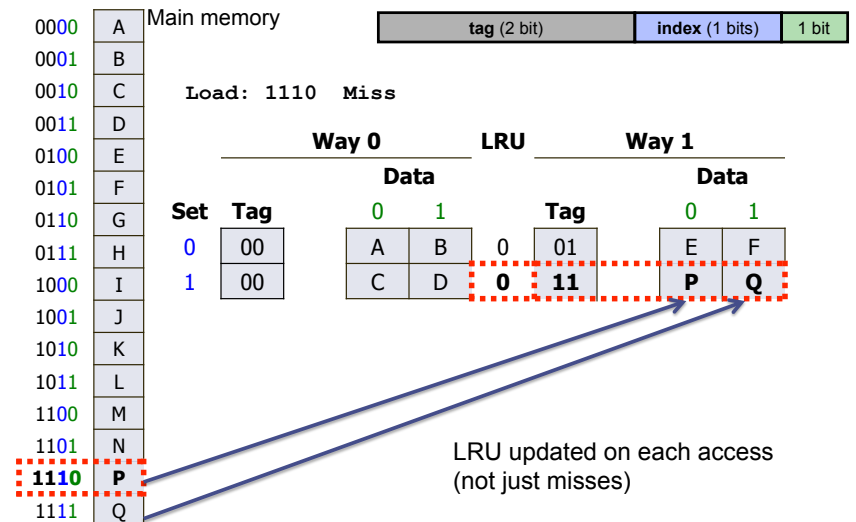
| | |
|---|---|
| 0000 | A |
| 0001 | B |
| 0010 | C |
| 0011 | D |
| 0100 | E |
| 0101 | F |
| 0110 | G |
| 0111 | H |
| 1000 | I |
| 1001 | J |
| 1010 | K |
| 1011 | L |
| 1100 | M |
| 1101 | N |
| 1110 | P |
| 1111 | Q |

Main memory

| tag (2 bit) | index (1 bits) | 1 bit |
|---|---|---|

Load: 1110 Miss

Way 0 LRU Way 1

| Set | Tag | Data 0 | Data 1 | LRU | Tag | Data 0 | Data 1 |
|---|---|---|---|---|---|---|---|
| 0 | 00 | A | B | 0 | 01 | E | F |
| 1 | 00 | C | D | 0 | 11 | P | Q |

LRU updated on each access (not just misses)